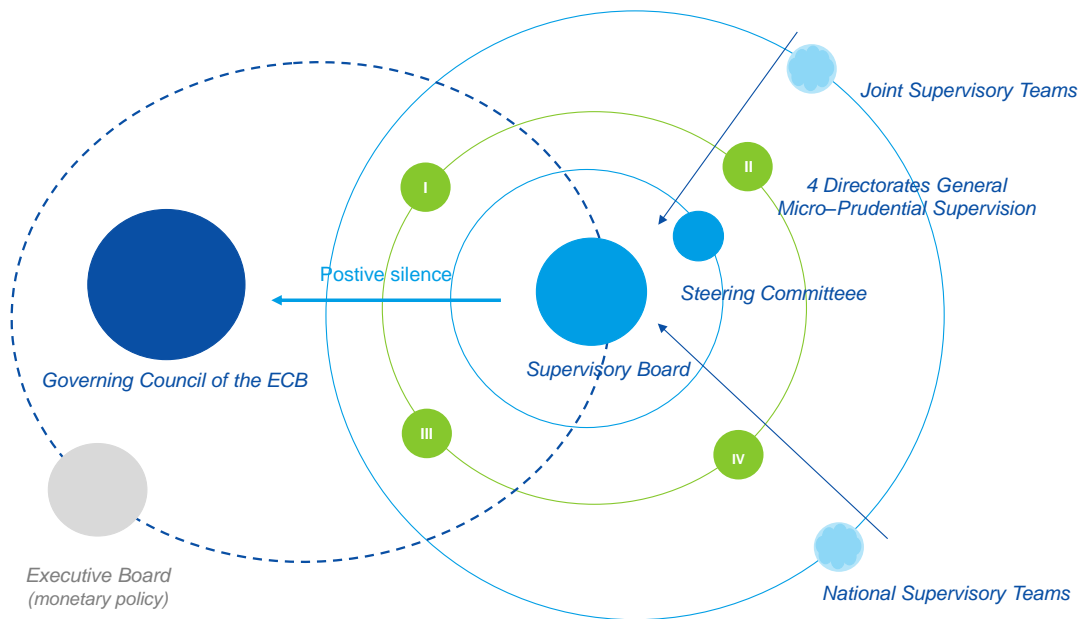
Joint Supervisory Teams

I

II

4 Directorates General
Micro–Prudential Supervision

Postive silence

Steering Committeee

Governing Council of the ECB

Supervisory Board

III

IV

Executive Board
(monetary policy)

National Supervisory Teams